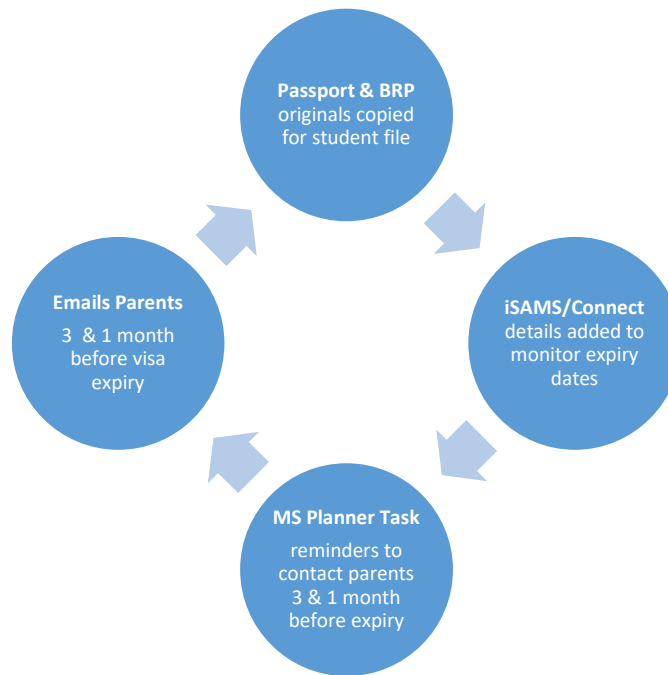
**Passport & BRP** originals copied for student file

**iSAMS/Connect** details added to monitor expiry dates

**MS Planner Task**

reminders to contact parents 3 & 1 month before expiry

**Emails Parents**

3 & 1 month before visa expiry